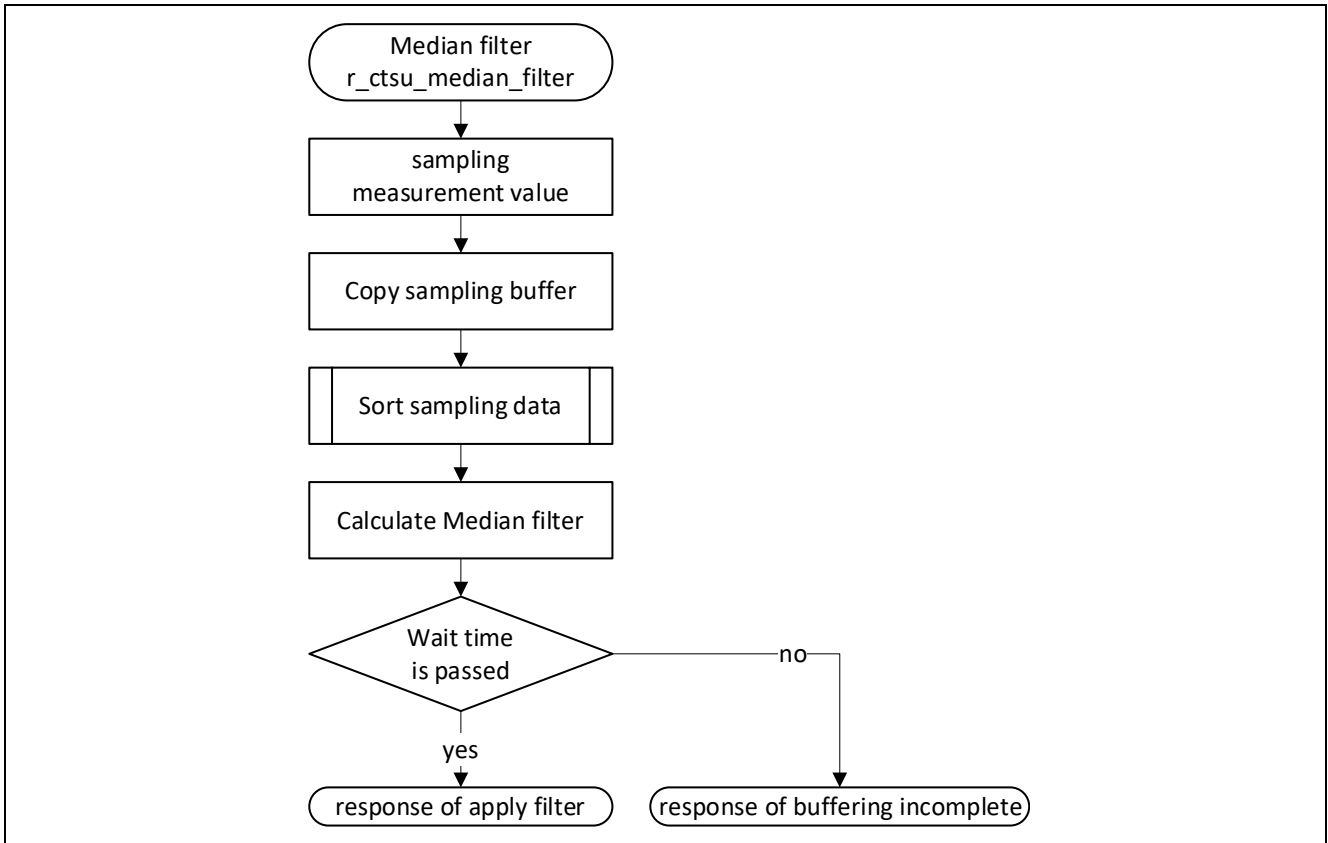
Median filter
r_ctsu_median_filter

sampling
measurement value

Copy sampling buffer

Sort sampling data

Calculate Median filter

Wait time
is passed

no

yes

response of apply filter

response of buffering incomplete